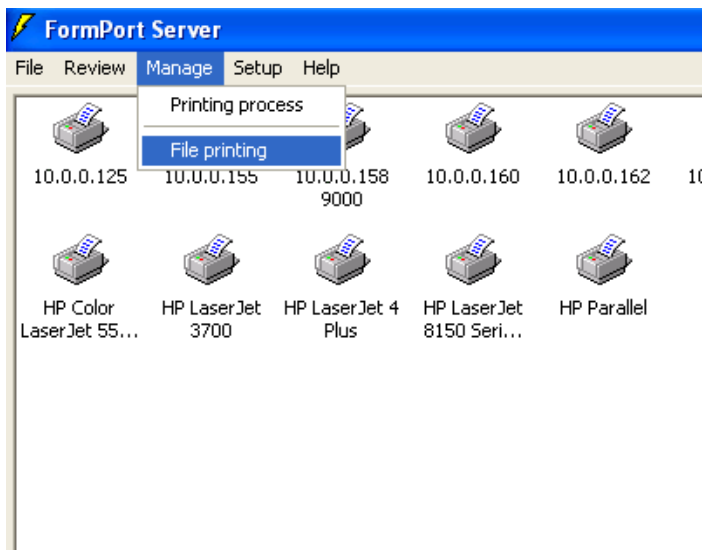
FormPort Server

File Review Manage Setup Help

Printing process

File printing

10.0.0.125

10.0.0.155

10.0.0.158 9000

10.0.0.160

10.0.0.162

1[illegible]

HP Color LaserJet 55...

HP LaserJet 3700

HP LaserJet 4 Plus

HP LaserJet 8150 Seri...

HP Parallel